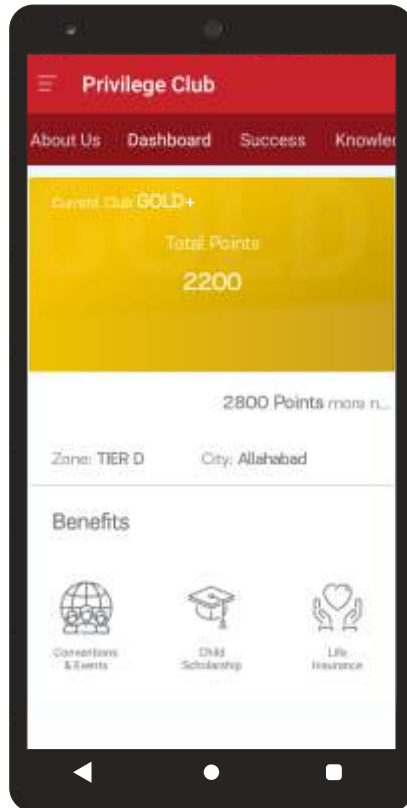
Privilege Club

About Us Dashboard Success Knowle

Current Club GOLD+

GOLD

Total Points

2200

2800 Points more n...

Zone: TIER D City: Allahabad

Benefits

Conventions & Events

Child Scholarship

Life Insurance